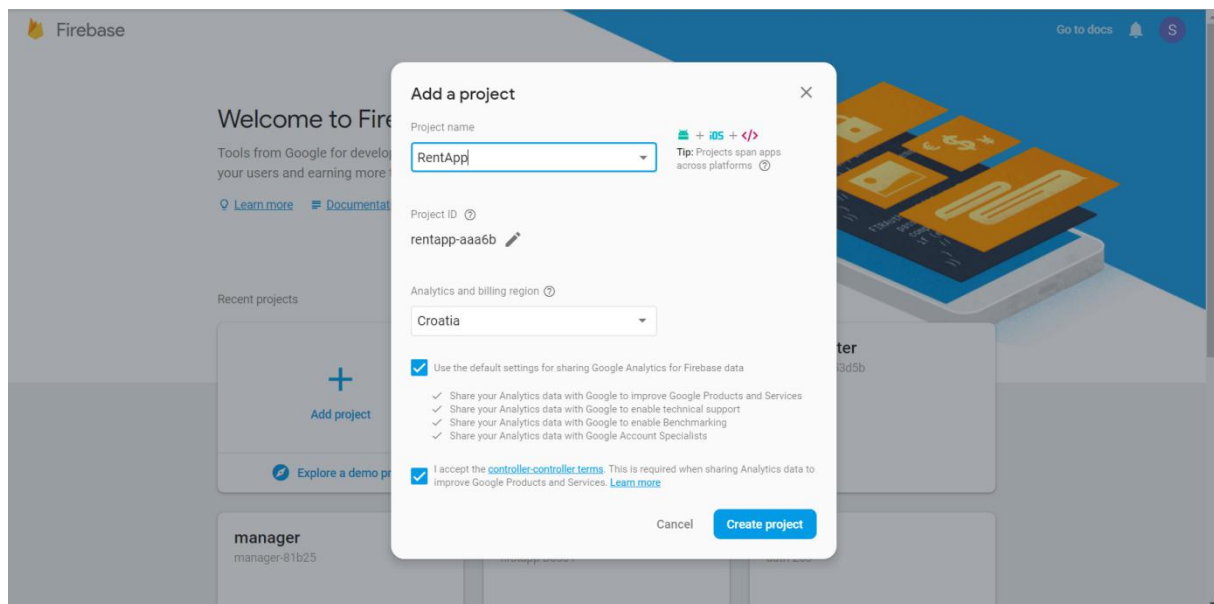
Firebase

Go to docs

S

Welcome to Fire

Tools from Google for develop your users and earning more

Learn more

Documentat

Recent projects

Add project

Explore a demo pr

manager

manager-81b25

ter

3d5b

Add a project

Project name

RentApp

+ iOS + </>

Tip: Projects span apps across platforms

Project ID

rentapp-aaa6b

Analytics and billing region

Croatia

Use the default settings for sharing Google Analytics for Firebase data

Share your Analytics data with Google to improve Google Products and Services
Share your Analytics data with Google to enable technical support
Share your Analytics data with Google to enable Benchmarking
Share your Analytics data with Google Account Specialists

I accept the controller-controller terms. This is required when sharing Analytics data to improve Google Products and Services. Learn more

Cancel

Create project